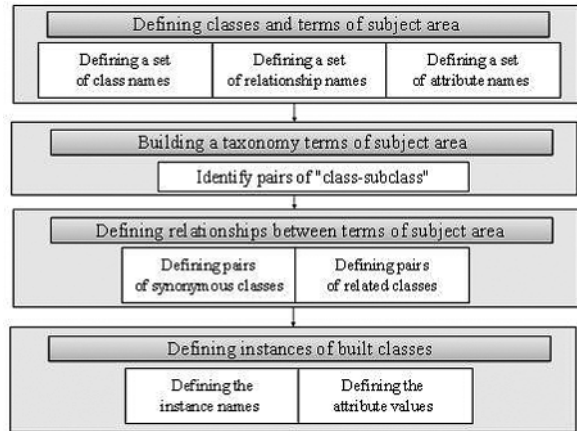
Defining classes and terms of subject area

Defining a set of class names

Defining a set of relationship names

Defining a set of attribute names

Building a taxonomy terms of subject area

Identify pairs of "class-subclass"

Defining relationships between terms of subject area

Defining pairs of synonymous classes

Defining pairs of related classes

Defining instances of built classes

Defining the instance names

Defining the attribute values